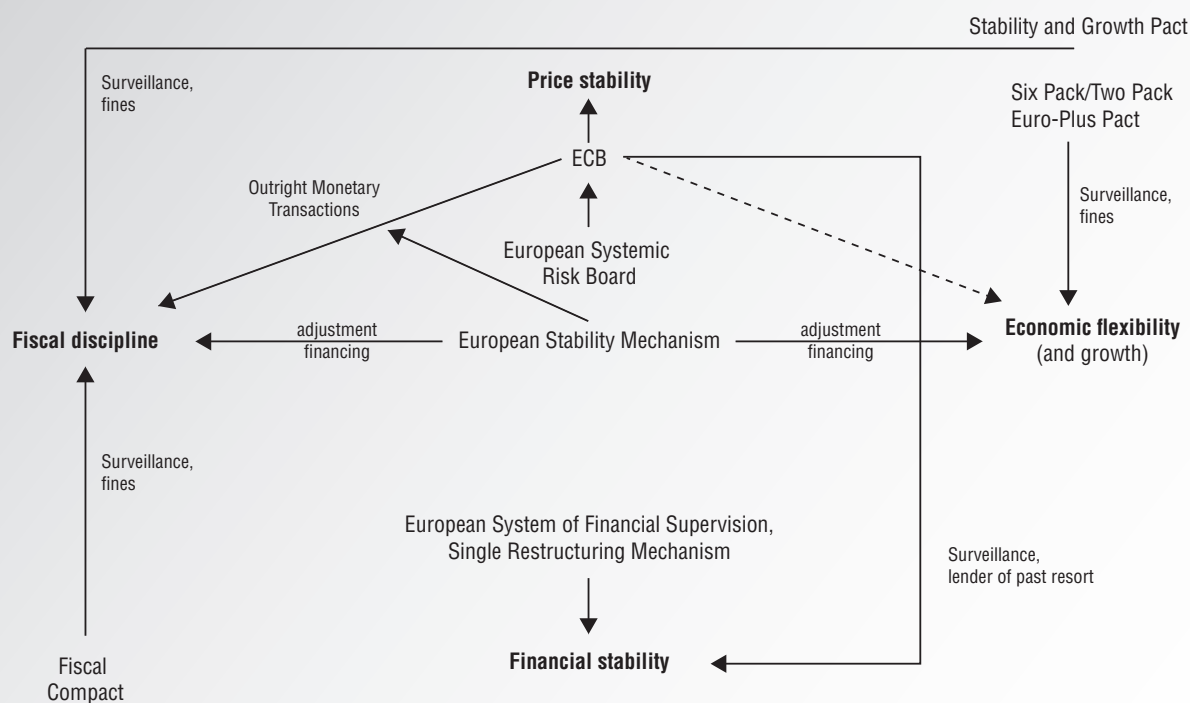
Stability and Growth Pact

Surveillance, fines

Price stability

Six Pack/Two Pack
Euro-Plus Pact

ECB

Outright Monetary Transactions

Surveillance, fines

European Systemic Risk Board

Fiscal discipline

adjustment financing

European Stability Mechanism

adjustment financing

Economic flexibility (and growth)

Surveillance, fines

European System of Financial Supervision, Single Restructuring Mechanism

Surveillance, lender of past resort

Fiscal Compact

Financial stability